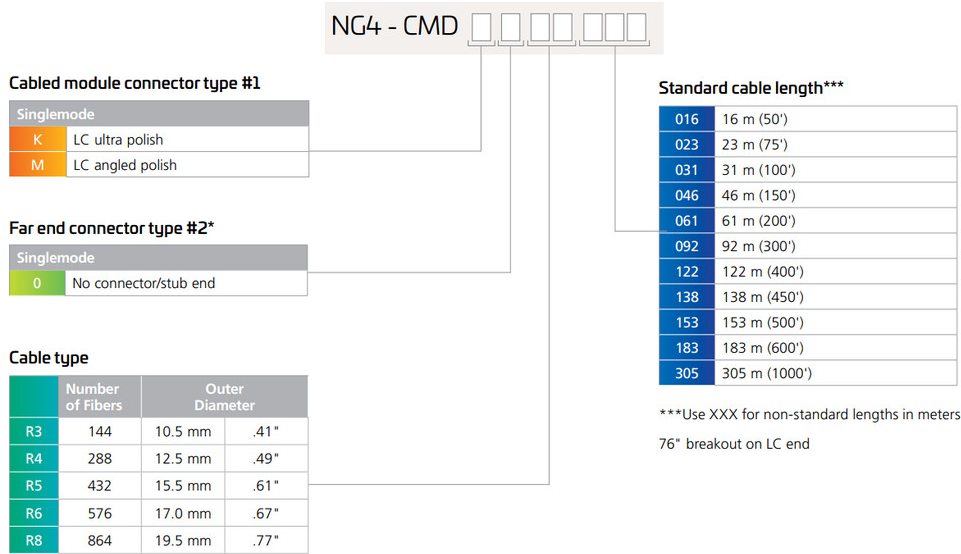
NG4 - CMD

Cabled module connector type #1

| Singlemode | |
|---|---|
| K | LC ultra polish |
| M | LC angled polish |

Far end connector type #2*

| Singlemode | |
|---|---|
| 0 | No connector/stub end |

Cable type

| | Number of Fibers | Outer Diameter | |
|---|---|---|---|
| R3 | 144 | 10.5 mm | .41" |
| R4 | 288 | 12.5 mm | .49" |
| R5 | 432 | 15.5 mm | .61" |
| R6 | 576 | 17.0 mm | .67" |
| R8 | 864 | 19.5 mm | .77" |

Standard cable length***

| | |
|---|---|
| 016 | 16 m (50') |
| 023 | 23 m (75') |
| 031 | 31 m (100') |
| 046 | 46 m (150') |
| 061 | 61 m (200') |
| 092 | 92 m (300') |
| 122 | 122 m (400') |
| 138 | 138 m (450') |
| 153 | 153 m (500') |
| 183 | 183 m (600') |
| 305 | 305 m (1000') |

***Use XXX for non-standard lengths in meters

76" breakout on LC end